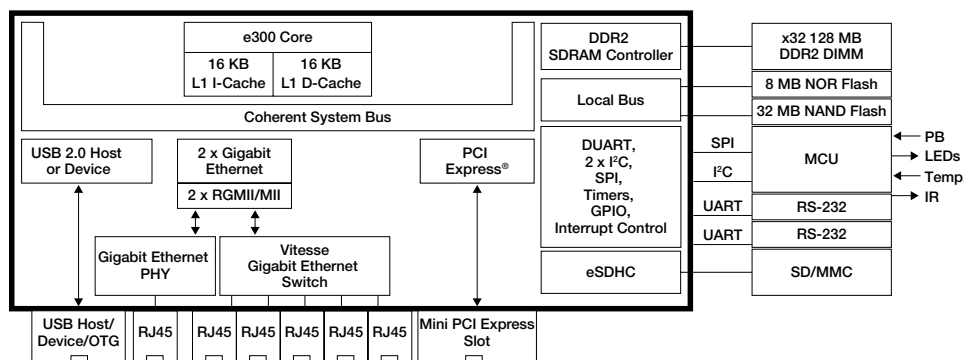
e300 Core

16 KB L1 I-Cache

16 KB L1 D-Cache

Coherent System Bus

USB 2.0 Host or Device

2 x Gigabit Ethernet

2 x RGMII/MII

PCI Express®

Gigabit Ethernet PHY

Vitesse Gigabit Ethernet Switch

DDR2 SDRAM Controller

Local Bus

DUART, 2 x $I^2C$, SPI, Timers, GPIO, Interrupt Control

eSDHC

x32 128 MB DDR2 DIMM

8 MB NOR Flash

32 MB NAND Flash

SPI

$I^2C$

MCU

UART

RS-232

UART

RS-232

SD/MMC

PB

LEDs

Temp

IR

USB Host/ Device/OTG

RJ45

RJ45

RJ45

RJ45

RJ45

RJ45

Mini PCI Express Slot